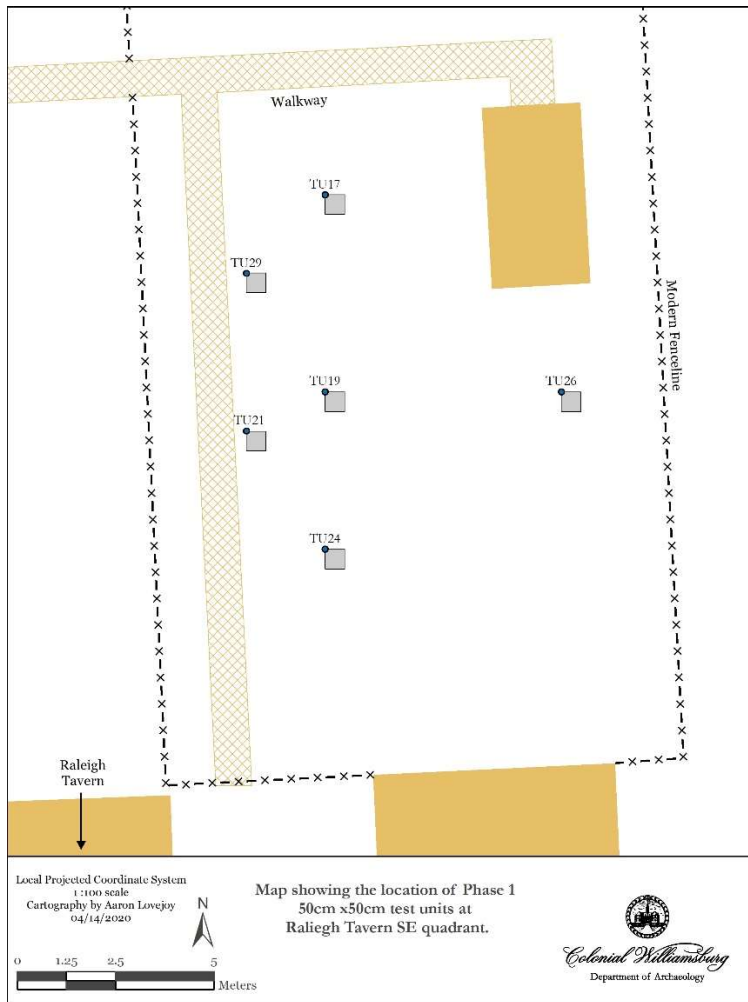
Walkway

TU17

TU29

Modern Fenceline

TU19

TU26

TU21

TU24

Raleigh Tavern

Local Projected Coordinate System
1:100 scale
Cartography by Aaron Lovejoy
04/14/2020

N

0 1.25 2.5 5
Meters

Map showing the location of Phase 1 50cm x50cm test units at Raliegh Tavern SE quadrant.

Colonial Williamsburg
Department of Archaeology